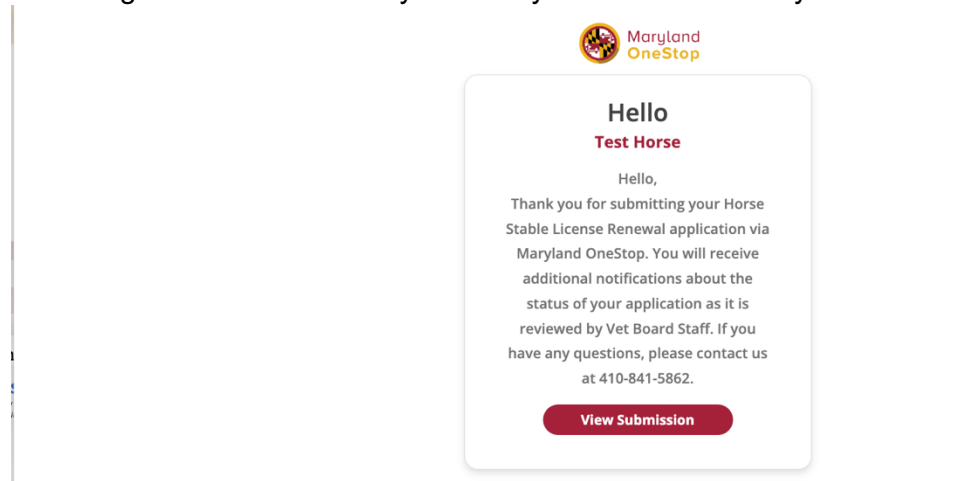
Maryland OneStop

Hello
Test Horse

Hello,
Thank you for submitting your Horse Stable License Renewal application via Maryland OneStop. You will receive additional notifications about the status of your application as it is reviewed by Vet Board Staff. If you have any questions, please contact us at 410-841-5862.

View Submission